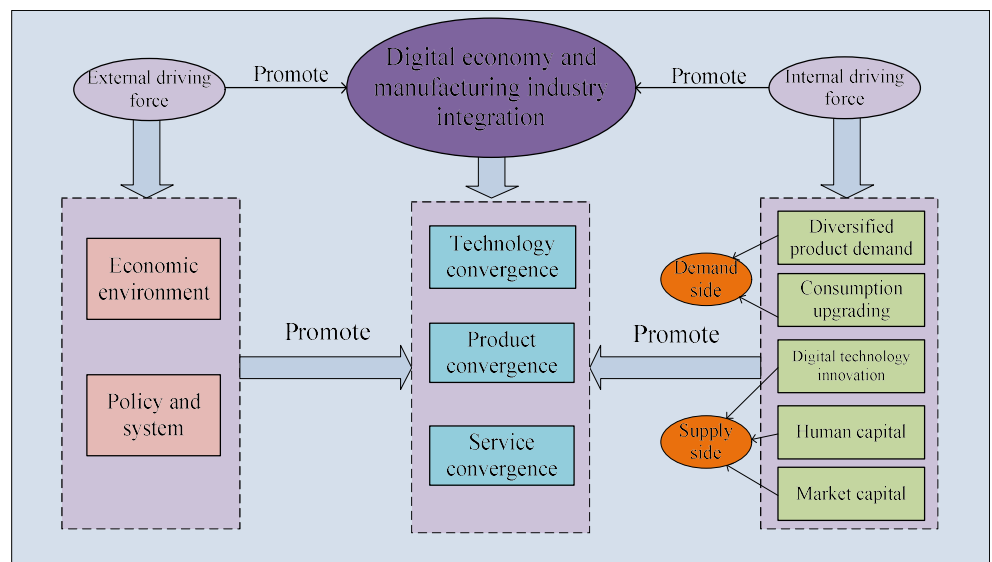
External driving force

Promote

Digital economy and manufacturing industry integration

Promote

Internal driving force

Economic environment

Policy and system

Promote

Technology convergence

Product convergence

Service convergence

Promote

Demand side

Supply side

Diversified product demand

Consumption upgrading

Digital technology innovation

Human capital

Market capital